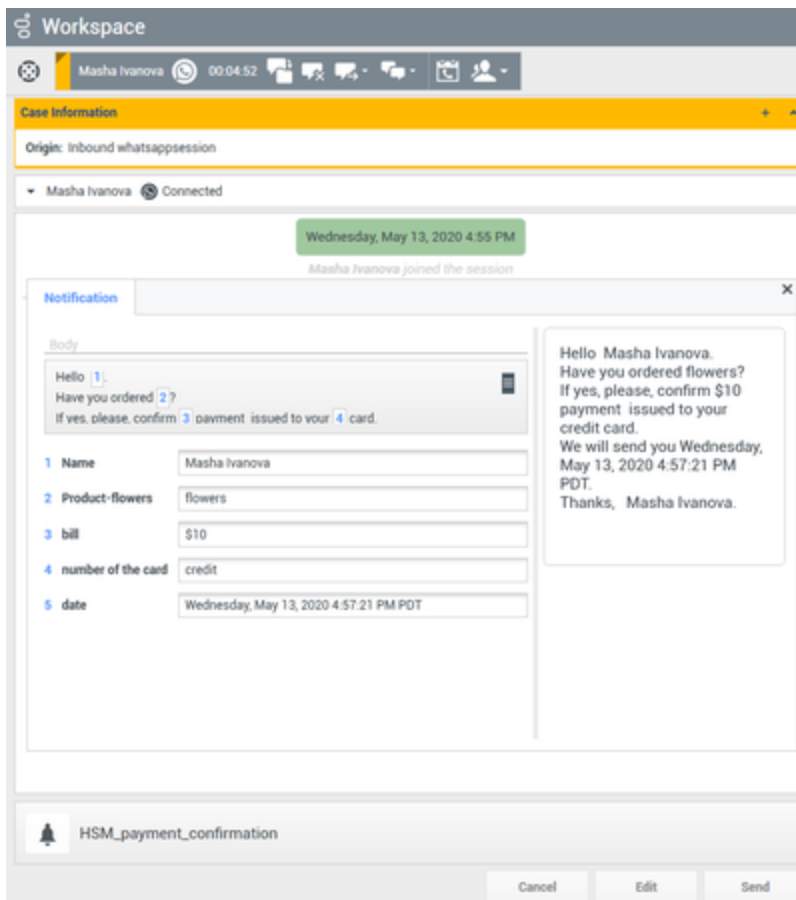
Workspace

Masha Ivanova 00:04:52

Case Information

Origin: Inbound whatsappsession

Masha Ivanova Connected

Wednesday, May 13, 2020 4:55 PM

Masha Ivanova joined the session

Notification

Body

Hello 1.
Have you ordered 2?
If yes, please, confirm 3 payment issued to your 4 card.

1 Name Masha Ivanova
2 Product-flowers flowers
3 bill $10
4 number of the card credit
5 date Wednesday, May 13, 2020 4:57:21 PM PDT

Hello Masha Ivanova.
Have you ordered flowers?
If yes, please, confirm $10 payment issued to your credit card.
We will send you Wednesday, May 13, 2020 4:57:21 PM PDT.
Thanks, Masha Ivanova.

HSM_payment_confirmation

Cancel Edit Send